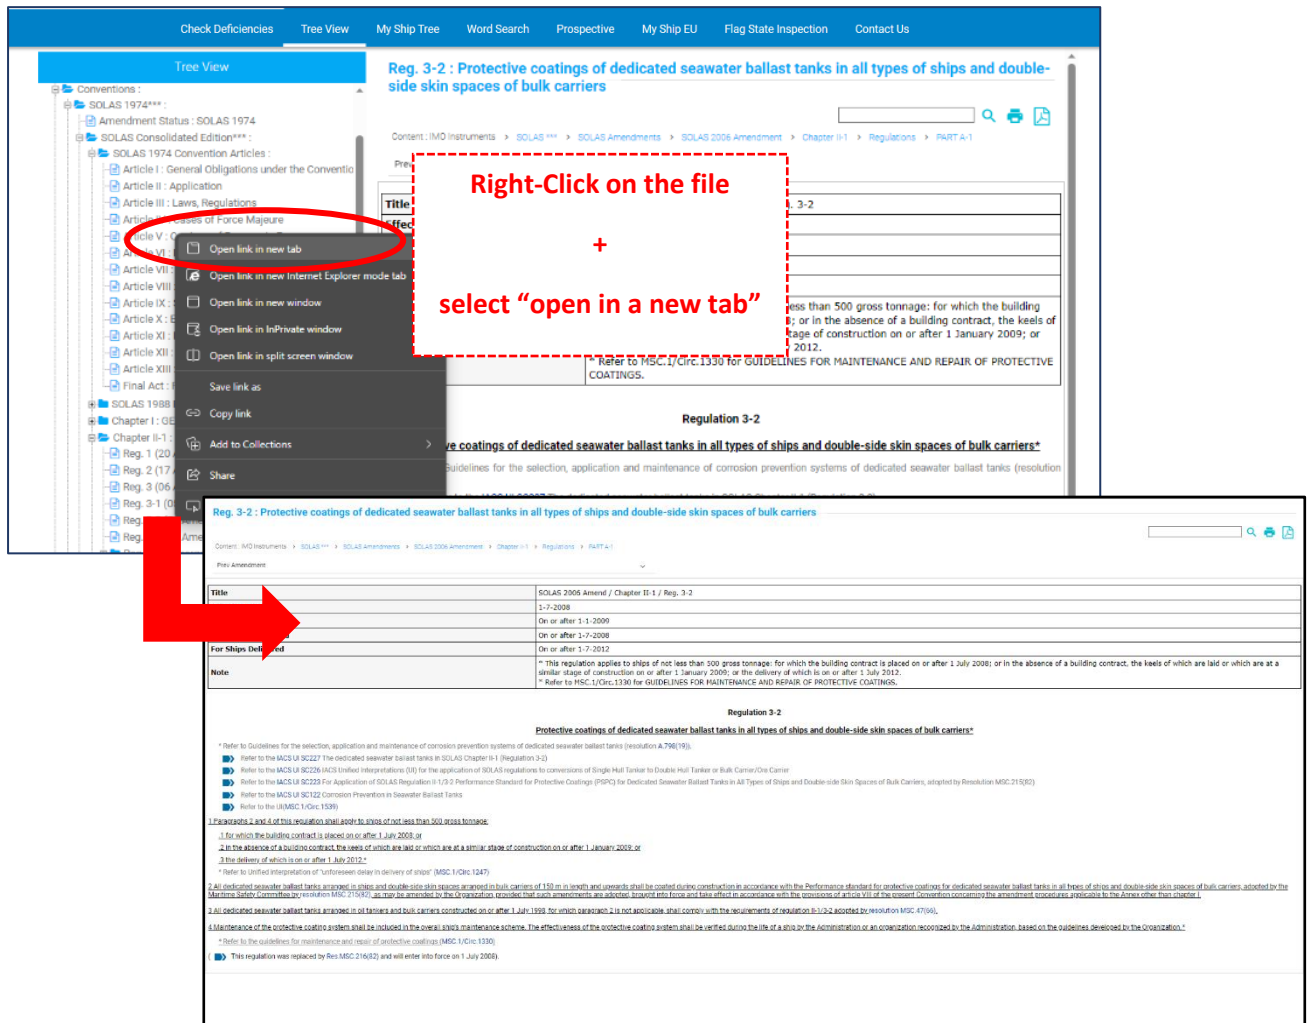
Check Deficiencies Tree View My Ship Tree Word Search Prospective My Ship EU Flag State Inspection Contact Us

Tree View

Conventions :
SOLAS 1974*** :
Amendment Status : SOLAS 1974
SOLAS Consolidated Edition*** :
SOLAS 1974 Convention Articles :
Article I : General Obligations under the Conventio
Article II : Application
Article III : Laws, Regulations
Article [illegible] Cases of Force Majeure
Article V : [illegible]
Article VI
Article VII
Article VIII
Article IX
Article X
Article XI
Article XII
Article XIII
Final Act
SOLAS 1988
Chapter I : GE
Chapter II-1
Reg. 1 (20
Reg. 2 (17
Reg. 3 (06
Reg. 3-1 (0
Reg.
Reg.

Open link in new tab
Open link in new Internet Explorer mode tab
Open link in new window
Open link in InPrivate window
Open link in split screen window
Save link as
Copy link
Add to Collections
Share

Reg. 3-2 : Protective coatings of dedicated seawater ballast tanks in all types of ships and double-side skin spaces of bulk carriers

Content : IMO Instruments > SOLAS *** > SOLAS Amendments > SOLAS 2006 Amendment > Chapter II-1 > Regulations > PART A-1

Right-Click on the file

+

select “open in a new tab”

Title | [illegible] 3-2
Effec

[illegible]ess than 500 gross tonnage: for which the building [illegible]; or in the absence of a building contract, the keels of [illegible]tage of construction on or after 1 January 2009; or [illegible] 2012.
* Refer to MSC.1/Circ.1330 for GUIDELINES FOR MAINTENANCE AND REPAIR OF PROTECTIVE COATINGS.

Regulation 3-2

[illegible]e coatings of dedicated seawater ballast tanks in all types of ships and double-side skin spaces of bulk carriers*

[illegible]uidelines for the selection, application and maintenance of corrosion prevention systems of dedicated seawater ballast tanks (resolution

Reg. 3-2 : Protective coatings of dedicated seawater ballast tanks in all types of ships and double-side skin spaces of bulk carriers

Content : IMO Instruments > SOLAS *** > SOLAS Amendments > SOLAS 2006 Amendment > Chapter II-1 > Regulations > PART A-1

Prev Amendment

| Title | SOLAS 2006 Amend / Chapter II-1 / Reg. 3-2 |
|---|---|
| | 1-7-2008 |
| | On or after 1-1-2009 |
| | On or after 1-7-2008 |
| For Ships Deli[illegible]red | On or after 1-7-2012 |
| Note | * This regulation applies to ships of not less than 500 gross tonnage: for which the building contract is placed on or after 1 July 2008; or in the absence of a building contract, the keels of which are laid or which are at a similar stage of construction on or after 1 January 2009; or the delivery of which is on or after 1 July 2012. * Refer to MSC.1/Circ.1330 for GUIDELINES FOR MAINTENANCE AND REPAIR OF PROTECTIVE COATINGS. |

Regulation 3-2

Protective coatings of dedicated seawater ballast tanks in all types of ships and double-side skin spaces of bulk carriers*

* Refer to Guidelines for the selection, application and maintenance of corrosion prevention systems of dedicated seawater ballast tanks (resolution A.798(19)).

Refer to the IACS UI SC227 The dedicated seawater ballast tanks in SOLAS Chapter II-1 (Regulation 3-2)
Refer to the IACS UI SC226 IACS Unified Interpretations (UI) for the application of SOLAS regulations to conversions of Single Hull Tanker to Double Hull Tanker or Bulk Carrier/Ore Carrier
Refer to the IACS UI SC223 For Application of SOLAS Regulation II-1/3-2 Performance Standard for Protective Coatings (PSPC) for Dedicated Seawater Ballast Tanks in All Types of Ships and Double-side Skin Spaces of Bulk Carriers, adopted by Resolution MSC.215(82)
Refer to the IACS UI SC122 Corrosion Prevention in Seawater Ballast Tanks
Refer to the UI(MSC.1/Circ.1539)

1 Paragraphs 2 and 4 of this regulation shall apply to ships of not less than 500 gross tonnage:
.1 for which the building contract is placed on or after 1 July 2008; or
.2 in the absence of a building contract, the keels of which are laid or which are at a similar stage of construction on or after 1 January 2009; or
.3 the delivery of which is on or after 1 July 2012.*
* Refer to Unified interpretation of "unforeseen delay in delivery of ships" (MSC.1/Circ.1247)

2 All dedicated seawater ballast tanks arranged in ships and double-side skin spaces arranged in bulk carriers of 150 m in length and upwards shall be coated during construction in accordance with the Performance standard for protective coatings for dedicated seawater ballast tanks in all types of ships and double-side skin spaces of bulk carriers, adopted by the Maritime Safety Committee by resolution MSC.215(82), as may be amended by the Organization, provided that such amendments are adopted, brought into force and take effect in accordance with the provisions of article VIII of the present Convention concerning the amendment procedures applicable to the Annex other than chapter I.

3 All dedicated seawater ballast tanks arranged in oil tankers and bulk carriers constructed on or after 1 July 1998, for which paragraph 2 is not applicable, shall comply with the requirements of regulation II-1/3-2 adopted by resolution MSC.47(66).

4 Maintenance of the protective coating system shall be included in the overall ship's maintenance scheme. The effectiveness of the protective coating system shall be verified during the life of a ship by the Administration or an organization recognized by the Administration, based on the guidelines developed by the Organization.*
* Refer to the guidelines for maintenance and repair of protective coatings (MSC.1/Circ.1330)

This regulation was replaced by Res.MSC.216(82) and will enter into force on 1 July 2008.